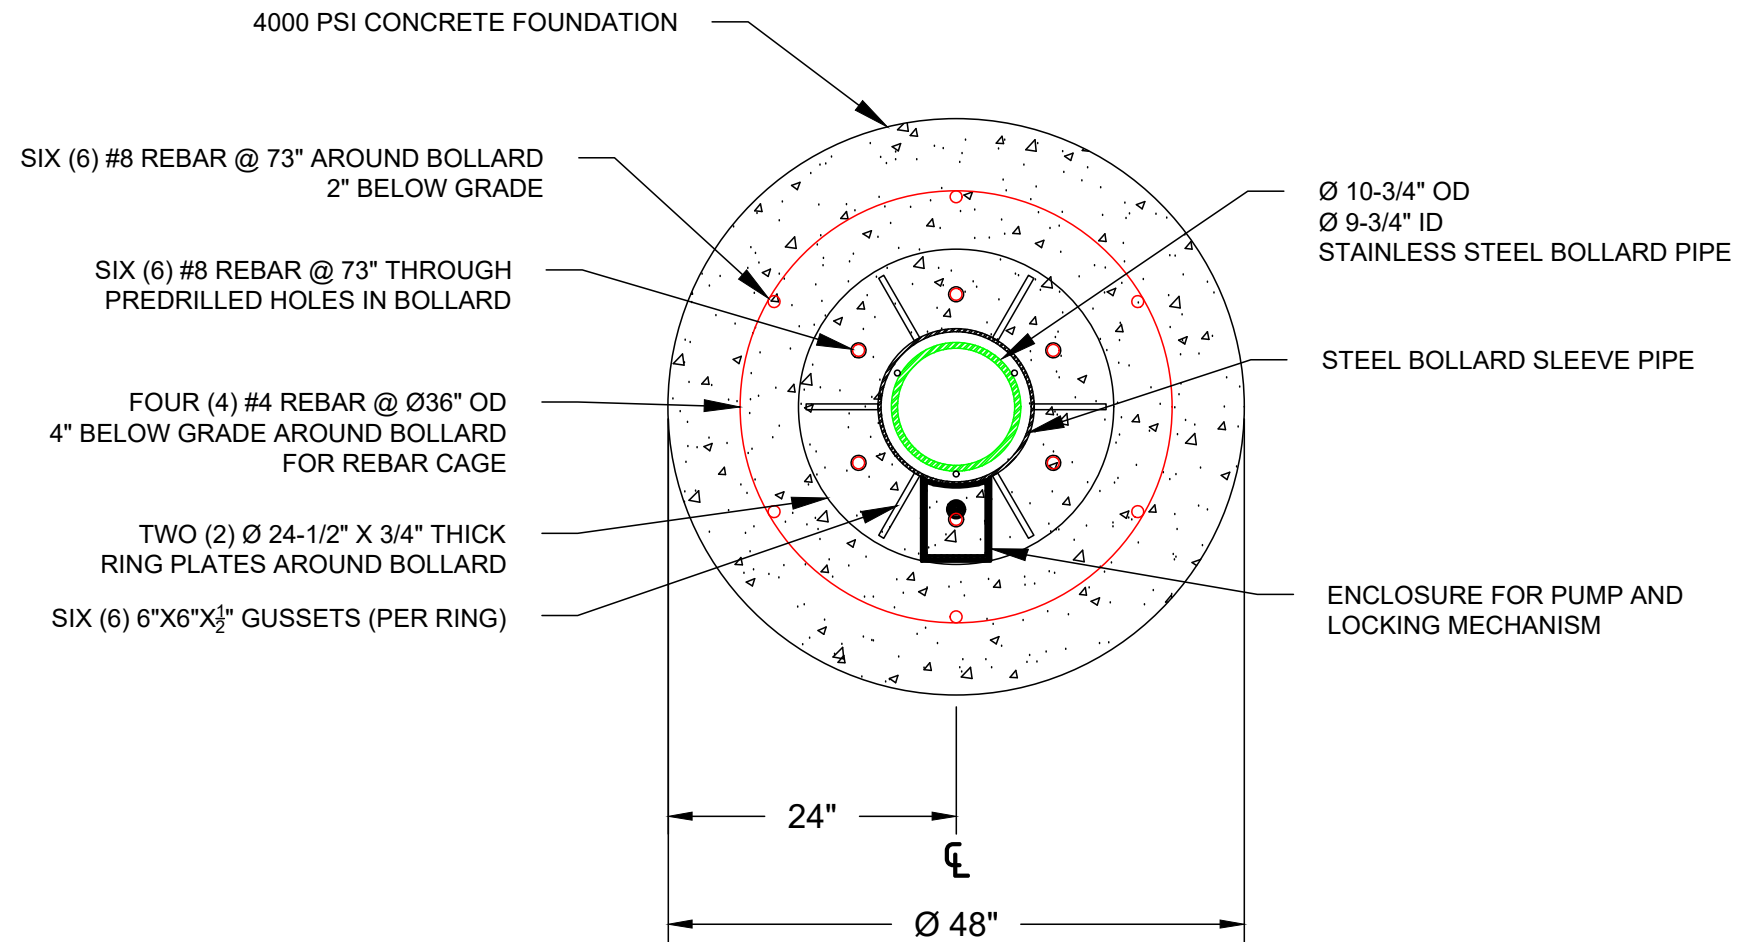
4000 PSI CONCRETE FOUNDATION

SIX (6) #8 REBAR @ 73" AROUND BOLLARD 2" BELOW GRADE

SIX (6) #8 REBAR @ 73" THROUGH PREDRILLED HOLES IN BOLLARD

FOUR (4) #4 REBAR @ Ø36" OD 4" BELOW GRADE AROUND BOLLARD FOR REBAR CAGE

TWO (2) Ø 24-1/2" X 3/4" THICK RING PLATES AROUND BOLLARD

SIX (6) 6"X6"X$\frac{1}{2}$" GUSSETS (PER RING)

Ø 10-3/4" OD
Ø 9-3/4" ID
STAINLESS STEEL BOLLARD PIPE

STEEL BOLLARD SLEEVE PIPE

ENCLOSURE FOR PUMP AND LOCKING MECHANISM

24"

℄

Ø 48"